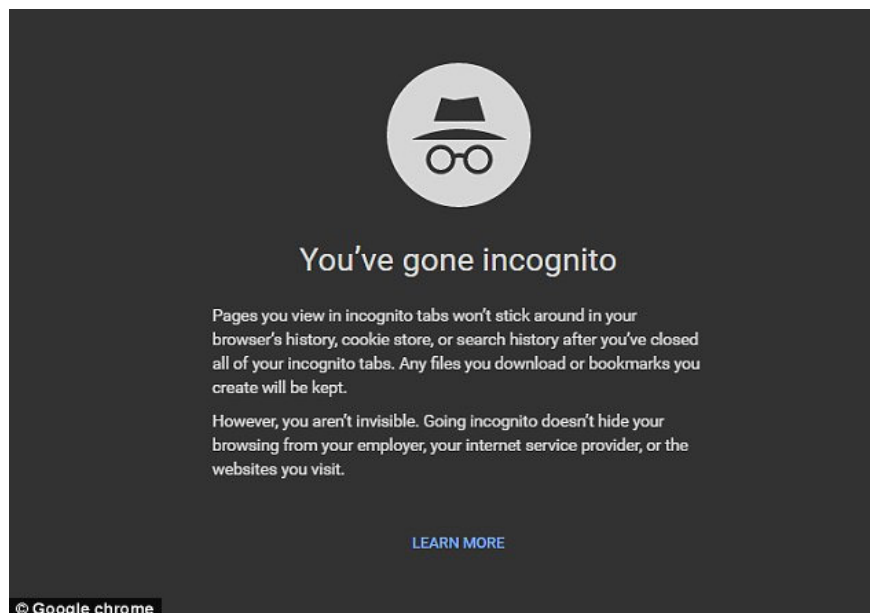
You've gone incognito

Pages you view in incognito tabs won't stick around in your browser's history, cookie store, or search history after you've closed all of your incognito tabs. Any files you download or bookmarks you create will be kept.

However, you aren't invisible. Going incognito doesn't hide your browsing from your employer, your internet service provider, or the websites you visit.

LEARN MORE

© Google chrome